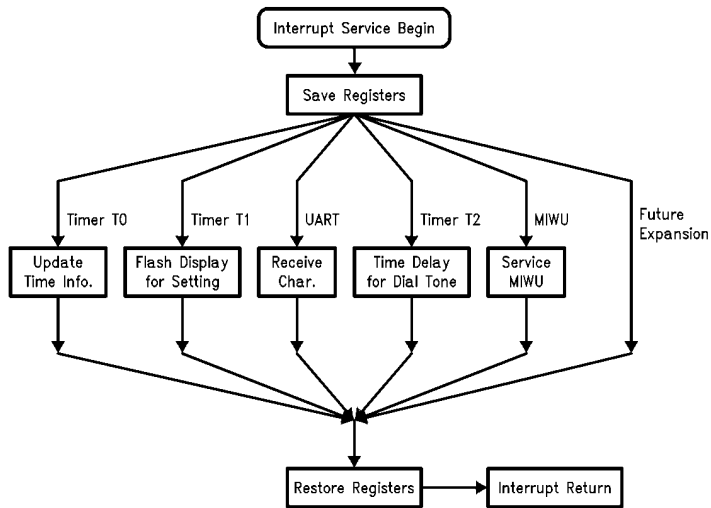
Interrupt Service Begin

Save Registers

Timer T0

Timer T1

UART

Timer T2

MIWU

Future Expansion

Update Time Info.

Flash Display for Setting

Receive Char.

Time Delay for Dial Tone

Service MIWU

Restore Registers

Interrupt Return